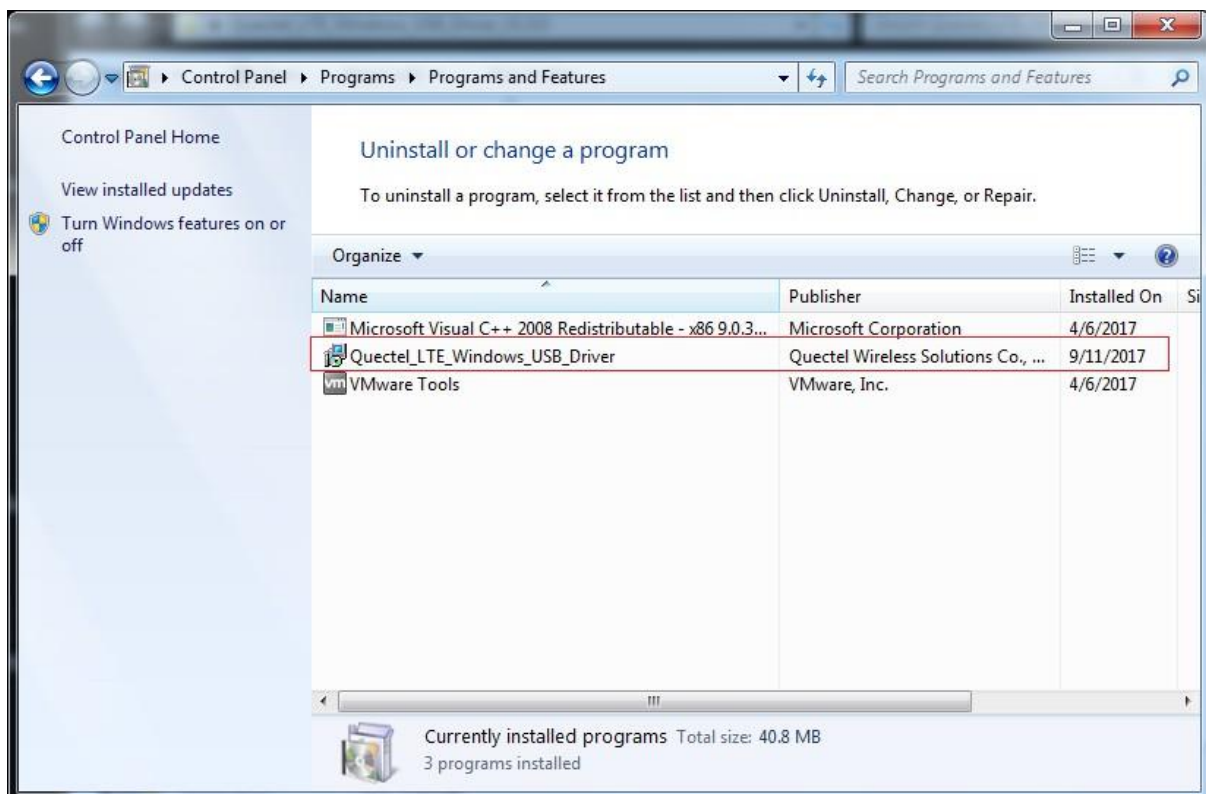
Control Panel ▸ Programs ▸ Programs and Features

Search Programs and Features

Control Panel Home

View installed updates

Turn Windows features on or off

Uninstall or change a program

To uninstall a program, select it from the list and then click Uninstall, Change, or Repair.

Organize ▾

| Name | Publisher | Installed On | Si |
|---|---|---|---|
| Microsoft Visual C++ 2008 Redistributable - x86 9.0.3... | Microsoft Corporation | 4/6/2017 | |
| Quectel_LTE_Windows_USB_Driver | Quectel Wireless Solutions Co., ... | 9/11/2017 | |
| VMware Tools | VMware, Inc. | 4/6/2017 | |

Currently installed programs Total size: 40.8 MB
3 programs installed